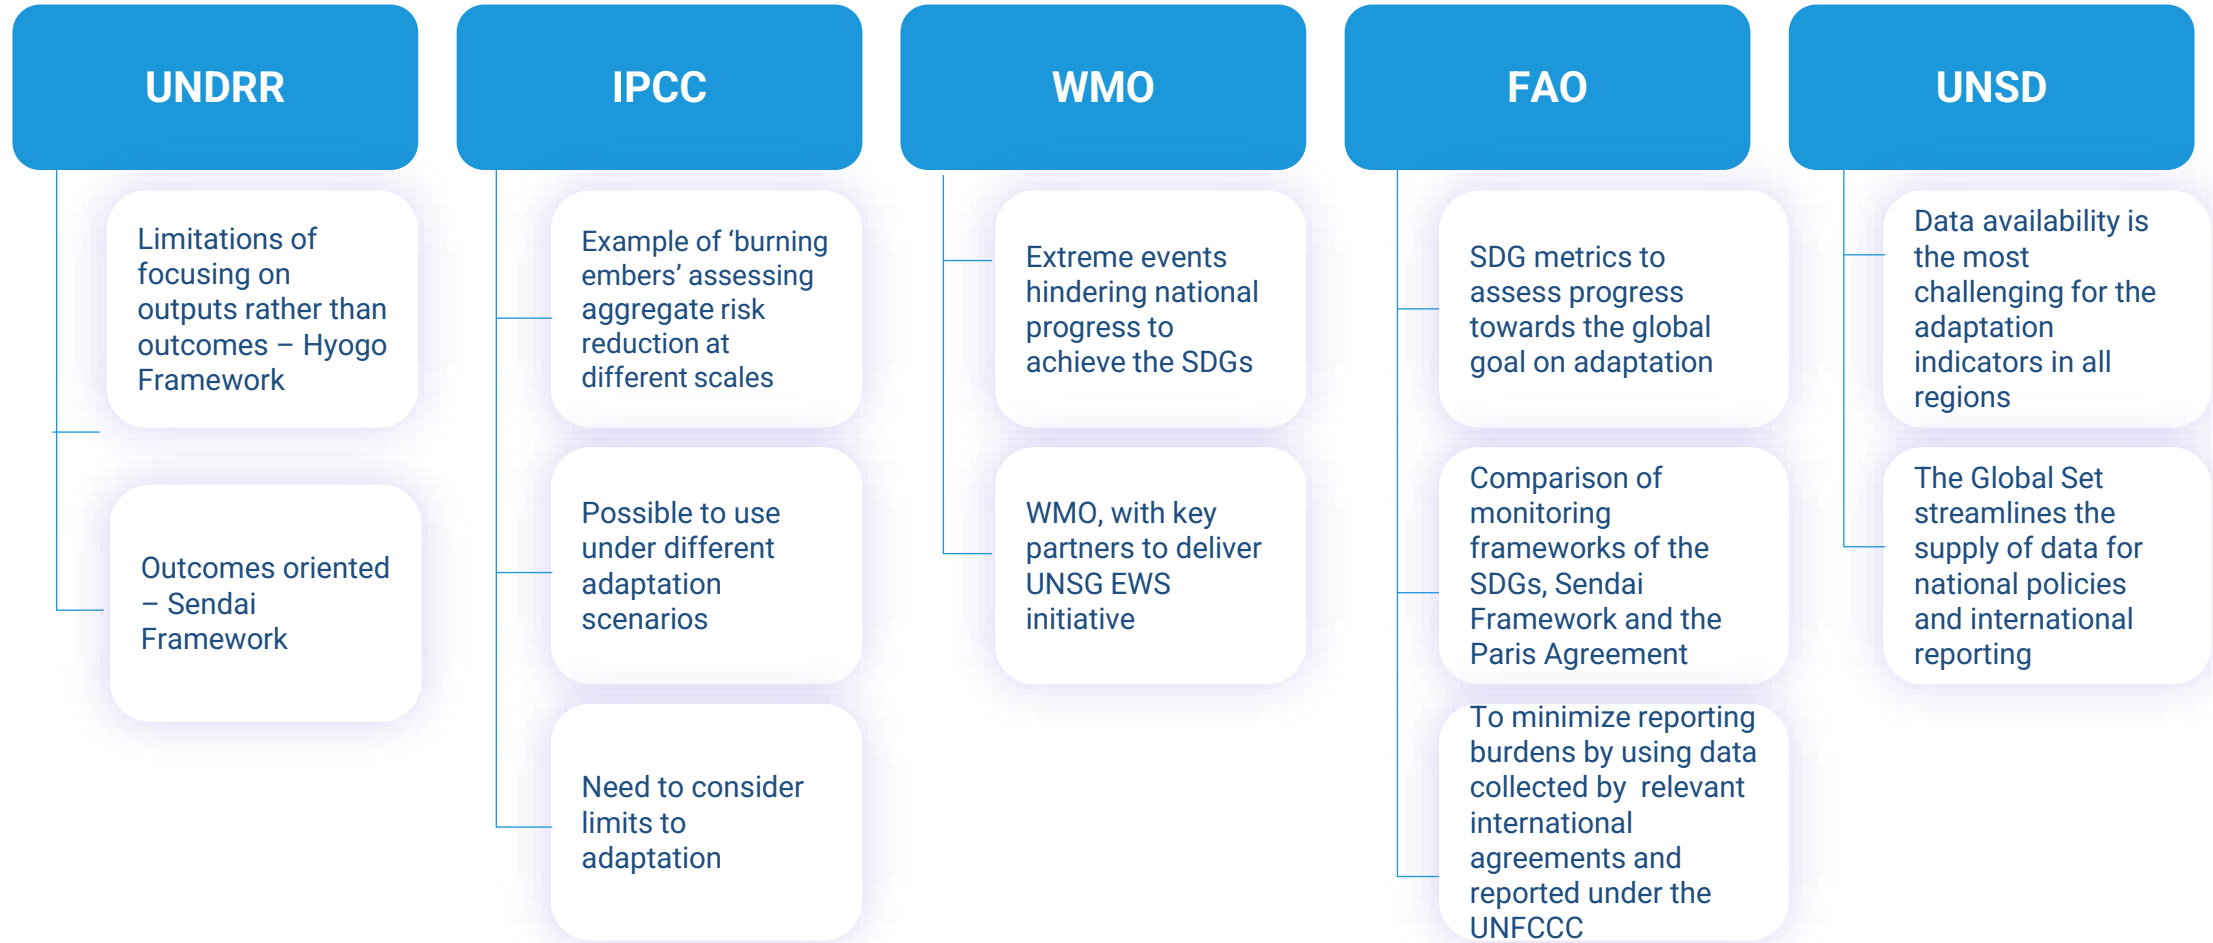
UNDRR

Limitations of focusing on outputs rather than outcomes – Hyogo Framework

Outcomes oriented – Sendai Framework

IPCC

Example of 'burning embers' assessing aggregate risk reduction at different scales

Possible to use under different adaptation scenarios

Need to consider limits to adaptation

WMO

Extreme events hindering national progress to achieve the SDGs

WMO, with key partners to deliver UNSG EWS initiative

FAO

SDG metrics to assess progress towards the global goal on adaptation

Comparison of monitoring frameworks of the SDGs, Sendai Framework and the Paris Agreement

To minimize reporting burdens by using data collected by relevant international agreements and reported under the UNFCCC

UNSD

Data availability is the most challenging for the adaptation indicators in all regions

The Global Set streamlines the supply of data for national policies and international reporting